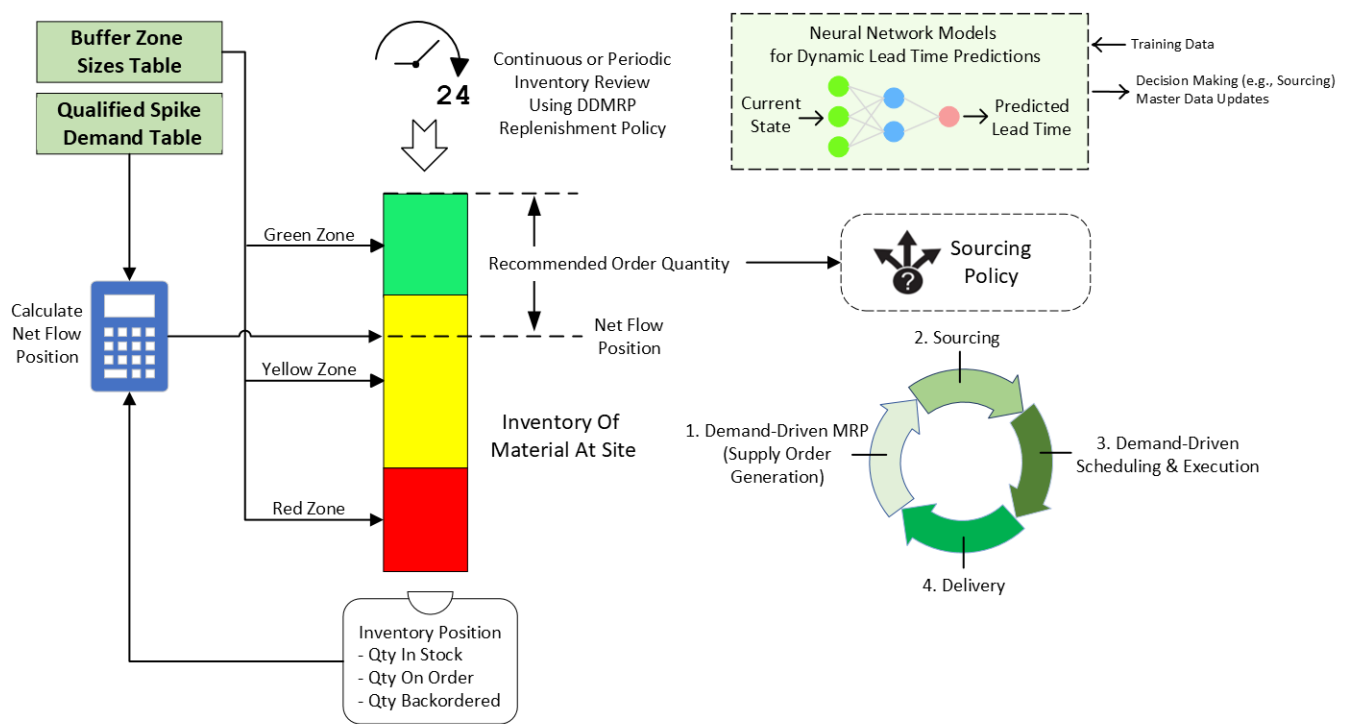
Buffer Zone Sizes Table

Qualified Spike Demand Table

24

Continuous or Periodic Inventory Review Using DDMRP Replenishment Policy

Neural Network Models for Dynamic Lead Time Predictions

Current State

Predicted Lead Time

Training Data

Decision Making (e.g., Sourcing) Master Data Updates

Green Zone

Recommended Order Quantity

Sourcing Policy

Calculate Net Flow Position

Net Flow Position

Yellow Zone

Inventory Of Material At Site

Red Zone

2. Sourcing

1. Demand-Driven MRP (Supply Order Generation)

3. Demand-Driven Scheduling & Execution

4. Delivery

Inventory Position
- Qty In Stock
- Qty On Order
- Qty Backordered